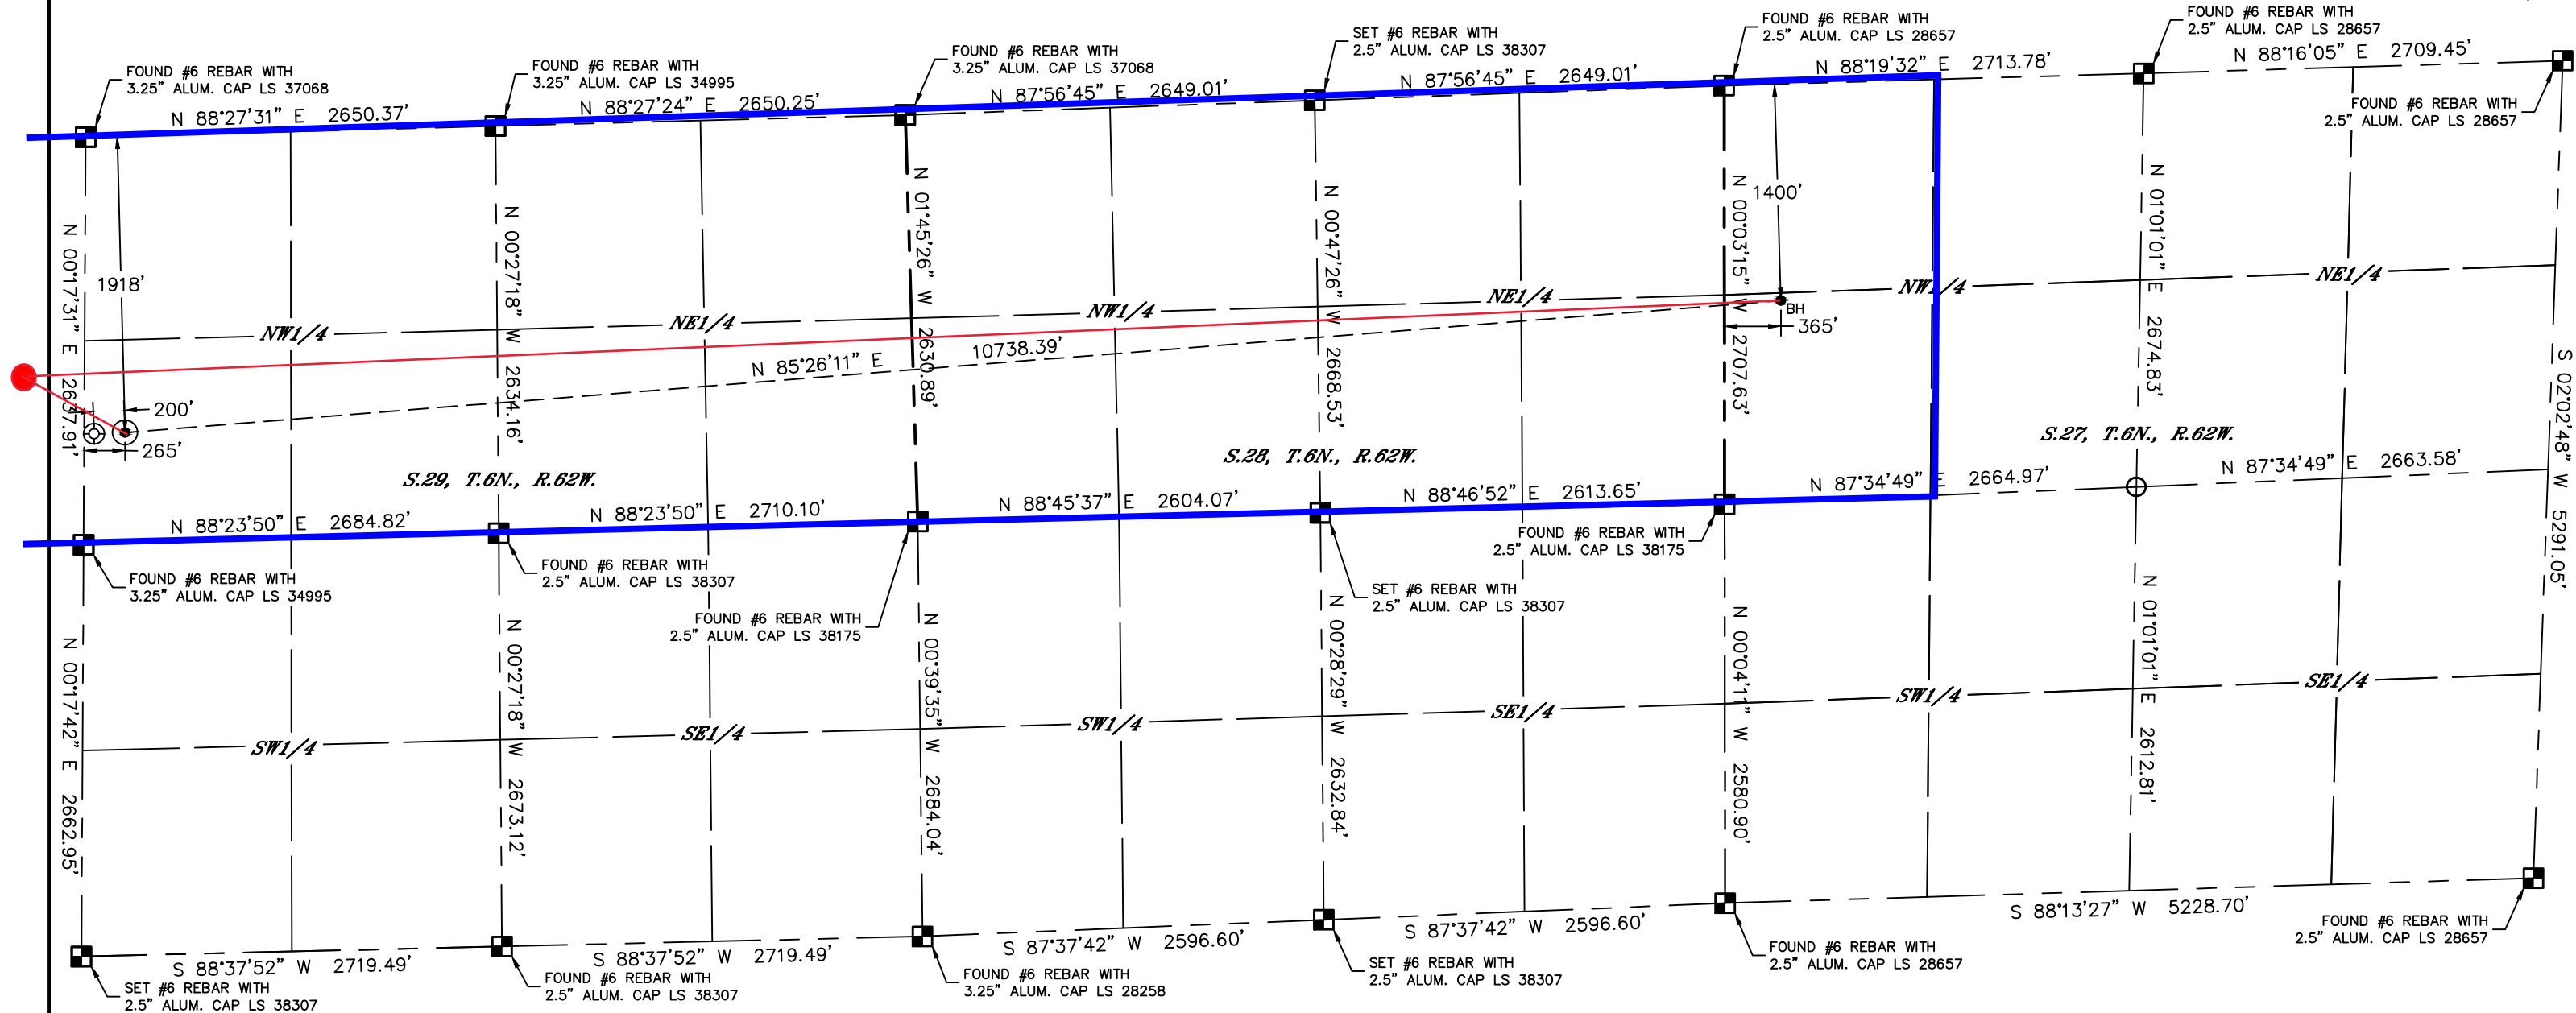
FOUND #6 REBAR WITH
3.25" ALUM. CAP LS 37068

FOUND #6 REBAR WITH
3.25" ALUM. CAP LS 34995

FOUND #6 REBAR WITH
3.25" ALUM. CAP LS 37068

SET #6 REBAR WITH
2.5" ALUM. CAP LS 38307

FOUND #6 REBAR WITH
2.5" ALUM. CAP LS 28657

FOUND #6 REBAR WITH
2.5" ALUM. CAP LS 28657

N 88°27'31" E 2650.37'

N 88°27'24" E 2650.25'

N 87°56'45" E 2649.01'

N 87°56'45" E 2649.01'

N 88°19'32" E 2713.78'

N 88°16'05" E 2709.45'

FOUND #6 REBAR WITH
2.5" ALUM. CAP LS 28657

1400'

N 00°17'31" E 2637.91'

1918'

N 00°27'18" W 2634.16'

N 01°45'26" W 2630.89'

N 00°47'26" W 2668.53'

N 00°03'15" W 2707.63'

N 01°01'01" E 2674.83'

S 02°02'48" W 5291.05'

NW1/4

NE1/4

NW1/4

NE1/4

NW1/4

NE1/4

BH

365'

N 85°26'11" E 10738.39'

200'

265'

S.29, T.6N., R.62W.

S.28, T.6N., R.62W.

S.27, T.6N., R.62W.

N 87°34'49" E 2664.97'

N 87°34'49" E 2663.58'

N 88°23'50" E 2684.82'

N 88°23'50" E 2710.10'

N 88°45'37" E 2604.07'

N 88°46'52" E 2613.65'

FOUND #6 REBAR WITH
2.5" ALUM. CAP LS 38175

FOUND #6 REBAR WITH
3.25" ALUM. CAP LS 34995

FOUND #6 REBAR WITH
2.5" ALUM. CAP LS 38307

FOUND #6 REBAR WITH
2.5" ALUM. CAP LS 38175

SET #6 REBAR WITH
2.5" ALUM. CAP LS 38307

N 00°17'42" E 2662.95'

N 00°27'18" W 2673.12'

N 00°39'35" W 2684.04'

N 00°28'29" W 2632.84'

N 00°04'11" W 2580.90'

N 01°01'01" E 2612.81'

SW1/4

SE1/4

SW1/4

SE1/4

SW1/4

SE1/4

S 88°13'27" W 5228.70'

S 88°37'52" W 2719.49'

S 88°37'52" W 2719.49'

S 87°37'42" W 2596.60'

S 87°37'42" W 2596.60'

FOUND #6 REBAR WITH
2.5" ALUM. CAP LS 28657

FOUND #6 REBAR WITH
2.5" ALUM. CAP LS 28657

SET #6 REBAR WITH
2.5" ALUM. CAP LS 38307

FOUND #6 REBAR WITH
2.5" ALUM. CAP LS 38307

FOUND #6 REBAR WITH
3.25" ALUM. CAP LS 28258

SET #6 REBAR WITH
2.5" ALUM. CAP LS 38307